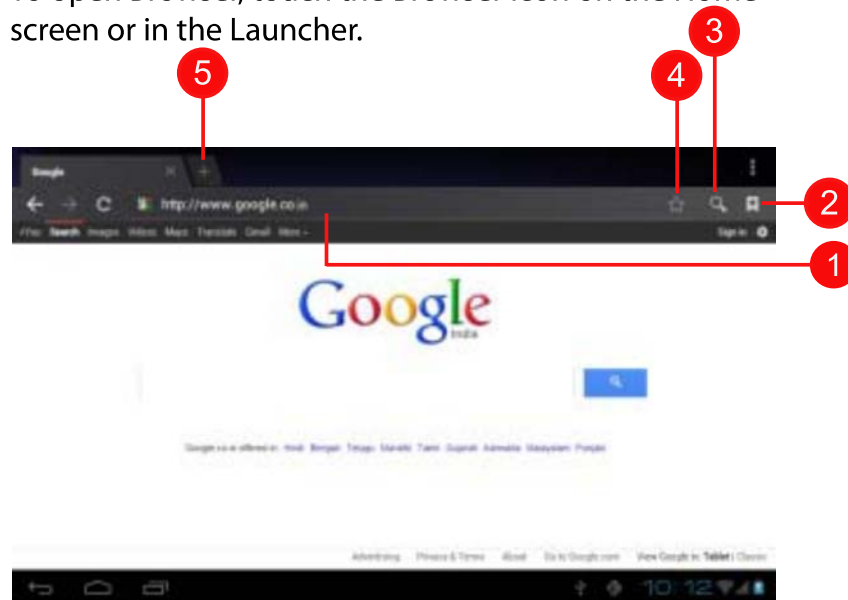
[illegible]

screen or in the Launcher.

5

4

3

2

1

Google

http://www.google.co.in

+You Search Images Videos Maps Translate Gmail More

Sign in

Google
India

Google.co.in offered in: Hindi Bengali Telugu Marathi Tamil Gujarati Kannada Malayalam Punjabi

Advertising Privacy & Terms About Go to Google.com View Google in: Tablet | Classic

10:12